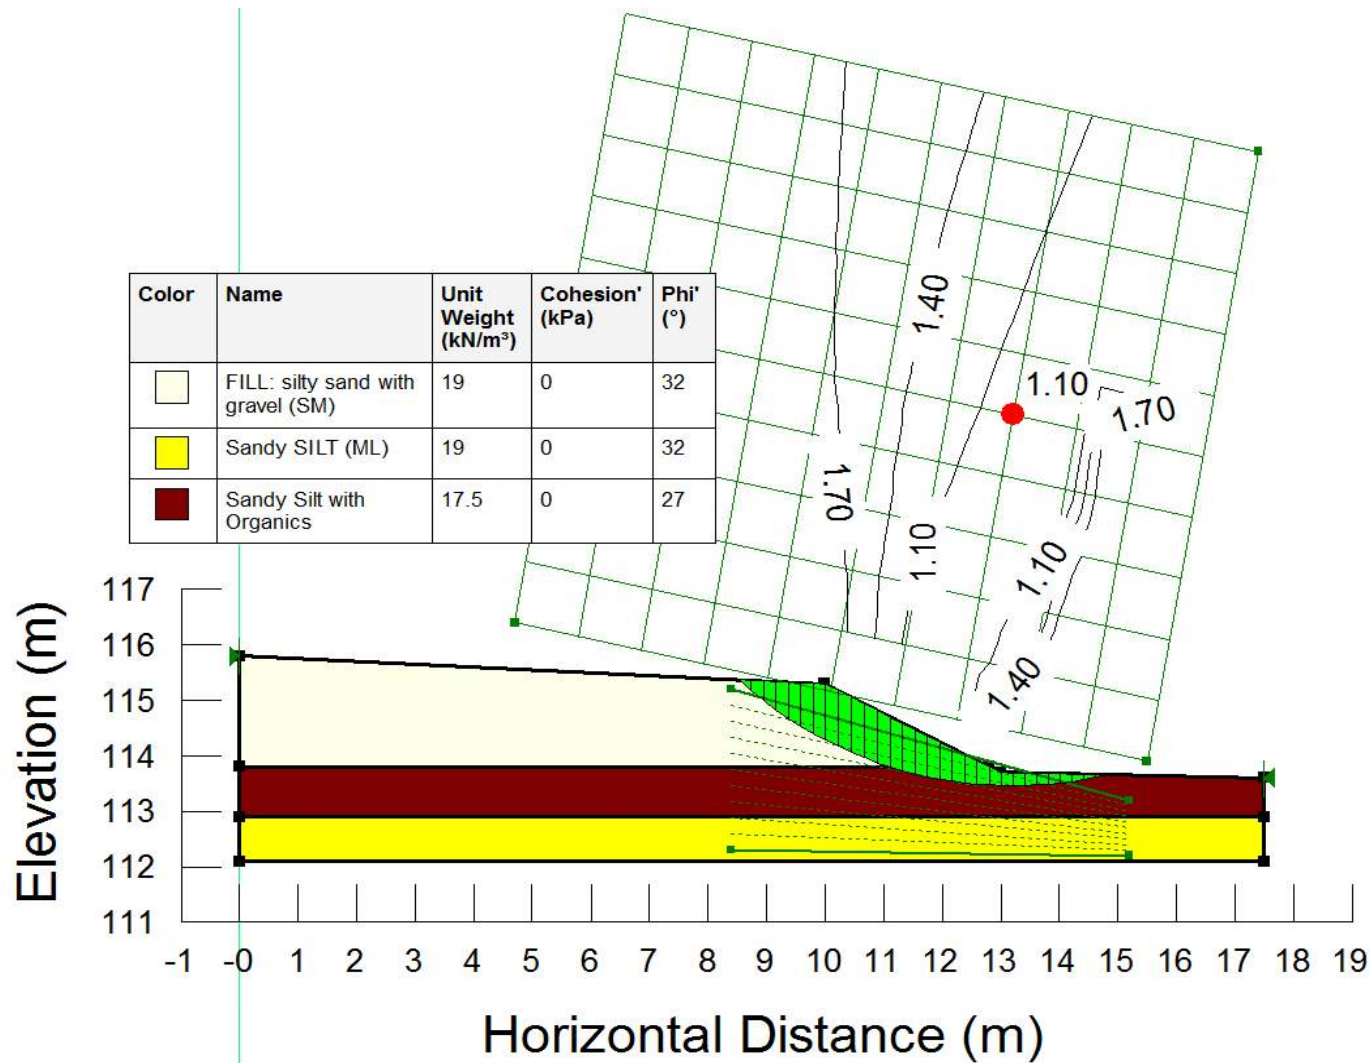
| Color | Name | Unit Weight (kN/m³) | Cohesion' (kPa) | Phi' (°) |
|---|---|---|---|---|
| | FILL: silty sand with gravel (SM) | 19 | 0 | 32 |
| | Sandy SILT (ML) | 19 | 0 | 32 |
| | Sandy Silt with Organics | 17.5 | 0 | 27 |

1.40
1.10
1.70
1.70
1.10
1.10
1.40

Elevation (m)
117
116
115
114
113
112
111

-1 -0 1 2 3 4 5 6 7 8 9 10 11 12 13 14 15 16 17 18 19

Horizontal Distance (m)